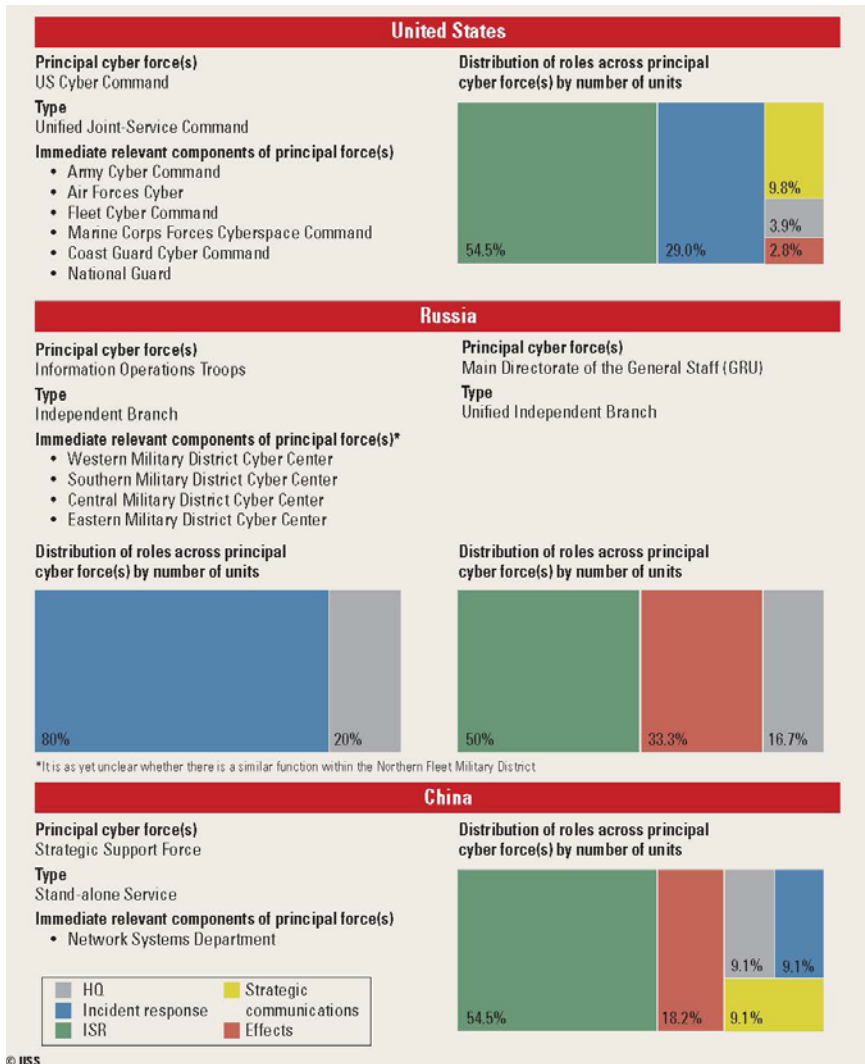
United States

Principal cyber force(s)
US Cyber Command

Type
Unified Joint-Service Command

Immediate relevant components of principal force(s)
• Army Cyber Command
• Air Forces Cyber
• Fleet Cyber Command
• Marine Corps Forces Cyberspace Command
• Coast Guard Cyber Command
• National Guard

Distribution of roles across principal cyber force(s) by number of units

54.5%
29.0%
9.8%
3.9%
2.8%

Russia

Principal cyber force(s)
Information Operations Troops

Type
Independent Branch

Immediate relevant components of principal force(s)*
• Western Military District Cyber Center
• Southern Military District Cyber Center
• Central Military District Cyber Center
• Eastern Military District Cyber Center

Principal cyber force(s)
Main Directorate of the General Staff (GRU)

Type
Unified Independent Branch

Distribution of roles across principal cyber force(s) by number of units

80%
20%

Distribution of roles across principal cyber force(s) by number of units

50%
33.3%
16.7%

*It is as yet unclear whether there is a similar function within the Northern Fleet Military District

China

Principal cyber force(s)
Strategic Support Force

Type
Stand-alone Service

Immediate relevant components of principal force(s)
• Network Systems Department

Distribution of roles across principal cyber force(s) by number of units

54.5%
18.2%
9.1%
9.1%
9.1%

HQ
Incident response
ISR
Strategic communications
Effects

© IISS